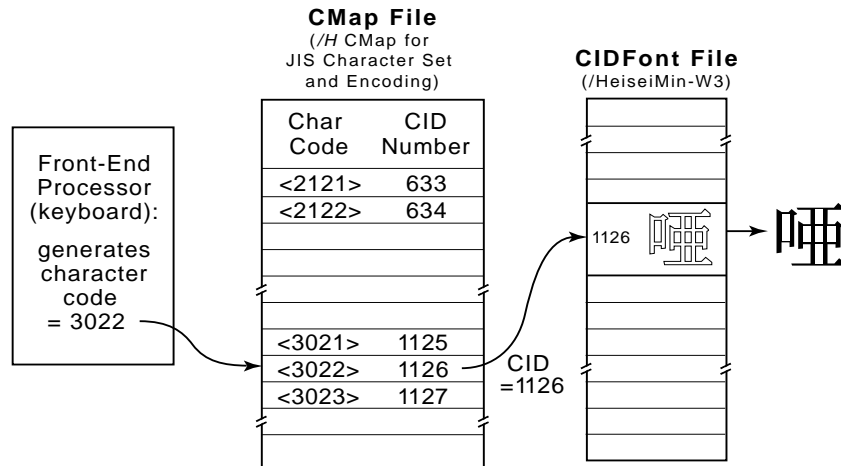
Front-End Processor (keyboard):

generates character code = 3022

**CMap File**
(/H CMap for JIS Character Set and Encoding)

| Char Code | CID Number |
|---|---|
| <2121> | 633 |
| <2122> | 634 |
| <3021> | 1125 |
| <3022> | 1126 |
| <3023> | 1127 |

CID =1126

**CIDFont File**
(/HeiseiMin-W3)

1126 唖

唖